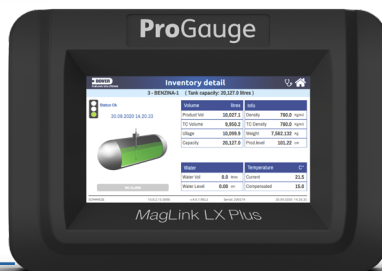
ProGauge

Inventory detail

3 - BENZINA-1 ( Tank capacity: 20,127.0 litres )

Status Ok

30.09.2020 14.20.33

| Volume | litres |
|---|---|
| Product Vol | 10,027.1 |
| TC Volume | 9,950.2 |
| Ullage | 10,099.9 |
| Capacity | 20,127.0 |

| Info | |
|---|---|
| Density | 780.0 kg/m3 |
| TC Density | 780.0 kg/m3 |
| Weight | 7,582,132 kg |
| Prod.level | 101.22 cm |

| Water | |
|---|---|
| Water Vol | 0.0 litres |
| Water Level | 0.00 cm |

| Temperature | C° |
|---|---|
| Current | 21.5 |
| Compensated | 15.0 |

MagLink LX Plus